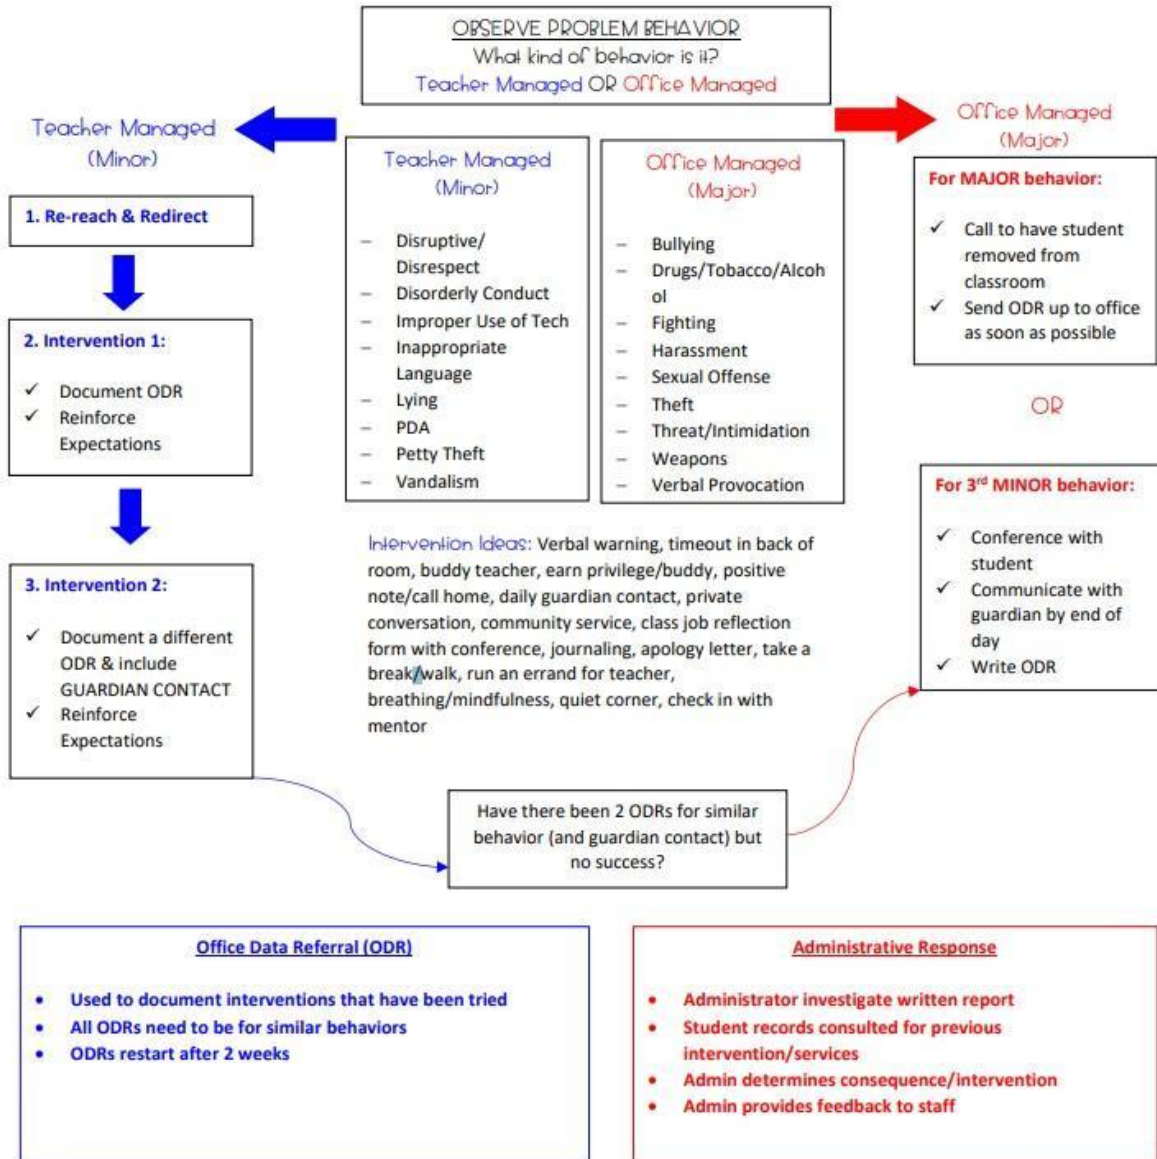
OBSERVE PROBLEM BEHAVIOR
What kind of behavior is it?
Teacher Managed OR Office Managed

Teacher Managed
(Minor)

1. Re-reach & Redirect

2. Intervention 1:

✓ Document ODR
✓ Reinforce Expectations

3. Intervention 2:

✓ Document a different ODR & include GUARDIAN CONTACT
✓ Reinforce Expectations

Teacher Managed
(Minor)

– Disruptive/ Disrespect
– Disorderly Conduct
– Improper Use of Tech
– Inappropriate Language
– Lying
– PDA
– Petty Theft
– Vandalism

Office Managed
(Major)

– Bullying
– Drugs/Tobacco/Alcohol
– Fighting
– Harassment
– Sexual Offense
– Theft
– Threat/Intimidation
– Weapons
– Verbal Provocation

Intervention Ideas: Verbal warning, timeout in back of room, buddy teacher, earn privilege/buddy, positive note/call home, daily guardian contact, private conversation, community service, class job reflection form with conference, journaling, apology letter, take a break/walk, run an errand for teacher, breathing/mindfulness, quiet corner, check in with mentor

Have there been 2 ODRs for similar behavior (and guardian contact) but no success?

Office Managed
(Major)

For MAJOR behavior:

✓ Call to have student removed from classroom
✓ Send ODR up to office as soon as possible

OR

For 3rd MINOR behavior:

✓ Conference with student
✓ Communicate with guardian by end of day
✓ Write ODR

Office Data Referral (ODR)

• Used to document interventions that have been tried
• All ODRs need to be for similar behaviors
• ODRs restart after 2 weeks

Administrative Response

• Administrator investigate written report
• Student records consulted for previous intervention/services
• Admin determines consequence/intervention
• Admin provides feedback to staff